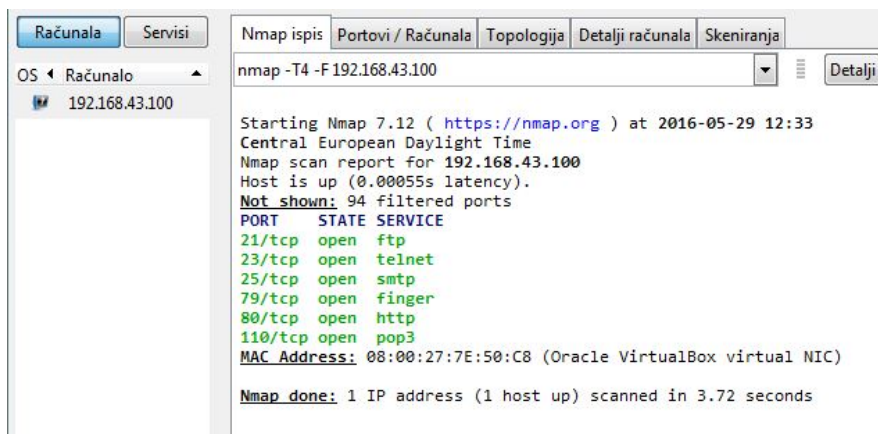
Računala Servisi

OS ◂ Računalo ▴

192.168.43.100

Nmap ispis | Portovi / Računala | Topologija | Detalji računala | Skeniranja

nmap -T4 -F 192.168.43.100

Detalji

Starting Nmap 7.12 ( https://nmap.org ) at 2016-05-29 12:33 Central European Daylight Time
Nmap scan report for 192.168.43.100
Host is up (0.00055s latency).
Not shown: 94 filtered ports

| PORT | STATE | SERVICE |
|---|---|---|
| 21/tcp | open | ftp |
| 23/tcp | open | telnet |
| 25/tcp | open | smtp |
| 79/tcp | open | finger |
| 80/tcp | open | http |
| 110/tcp | open | pop3 |

MAC Address: 08:00:27:7E:50:C8 (Oracle VirtualBox virtual NIC)

Nmap done: 1 IP address (1 host up) scanned in 3.72 seconds